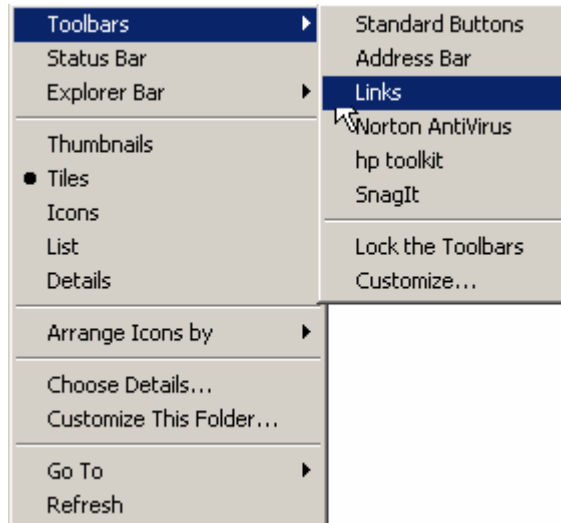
Toolbars
Status Bar
Explorer Bar

Thumbnails
Tiles
Icons
List
Details

Arrange Icons by

Choose Details...
Customize This Folder...

Go To
Refresh

Standard Buttons
Address Bar
Links
Norton AntiVirus
hp toolkit
SnagIt

Lock the Toolbars
Customize...